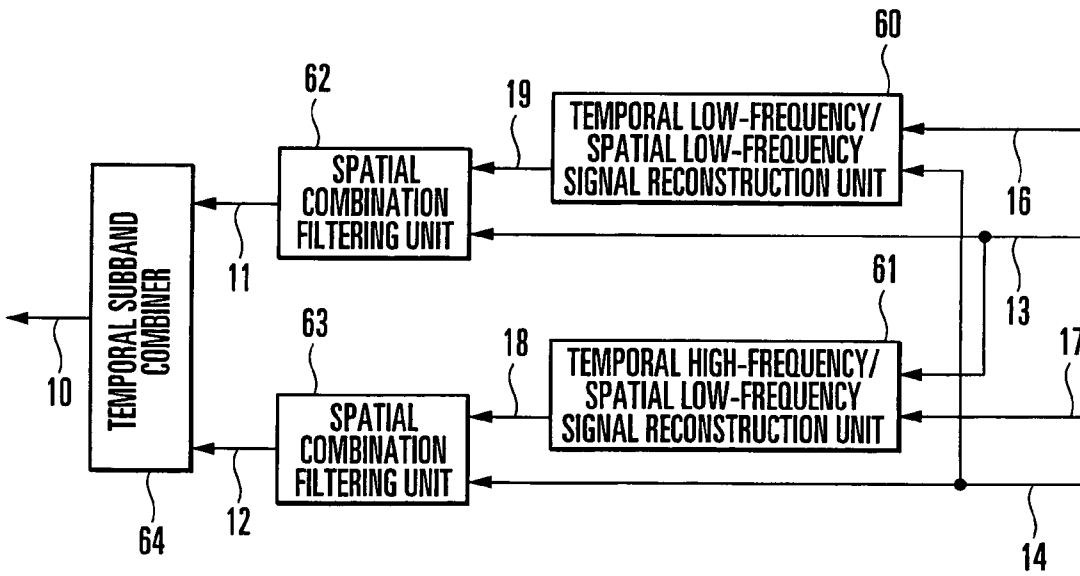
60

62

19

TEMPORAL LOW-FREQUENCY/ SPATIAL LOW-FREQUENCY SIGNAL RECONSTRUCTION UNIT

SPATIAL COMBINATION FILTERING UNIT

16

TEMPORAL SUBBAND COMBINER

11

61

13

63

18

17

10

TEMPORAL HIGH-FREQUENCY/ SPATIAL LOW-FREQUENCY SIGNAL RECONSTRUCTION UNIT

SPATIAL COMBINATION FILTERING UNIT

64

12

14